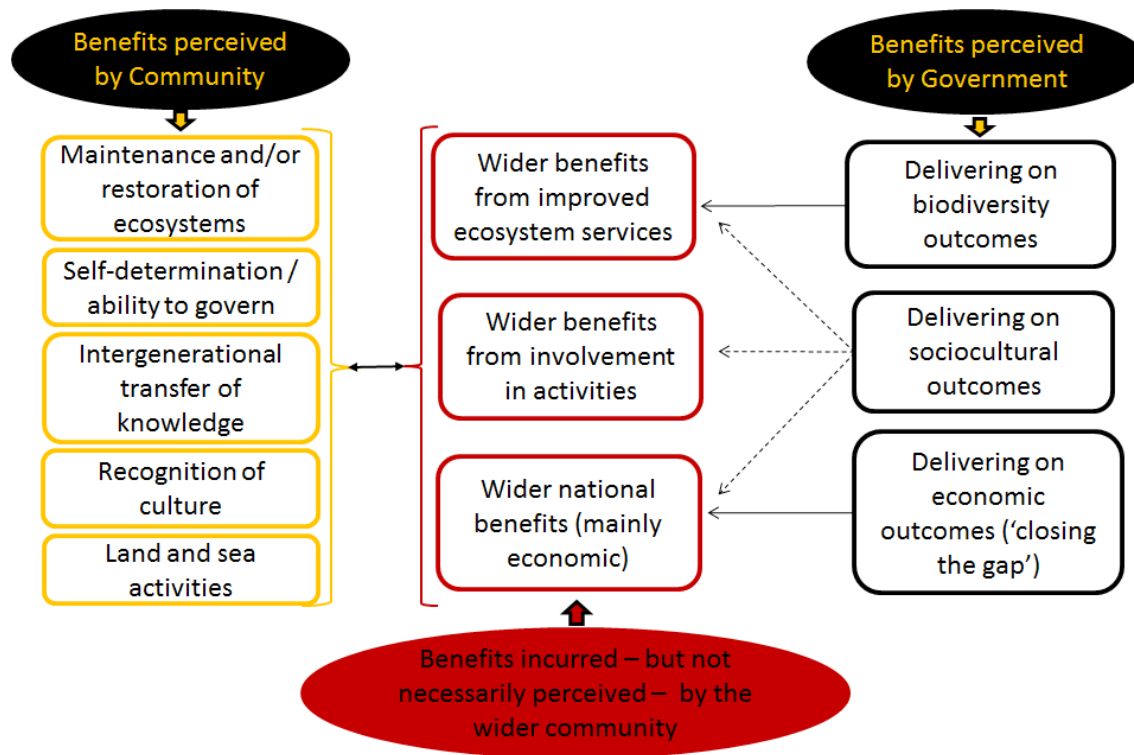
Benefits perceived by Community

Maintenance and/or restoration of ecosystems

Self-determination / ability to govern

Intergenerational transfer of knowledge

Recognition of culture

Land and sea activities

Wider benefits from improved ecosystem services

Wider benefits from involvement in activities

Wider national benefits (mainly economic)

Benefits perceived by Government

Delivering on biodiversity outcomes

Delivering on sociocultural outcomes

Delivering on economic outcomes ('closing the gap')

Benefits incurred – but not necessarily perceived – by the wider community